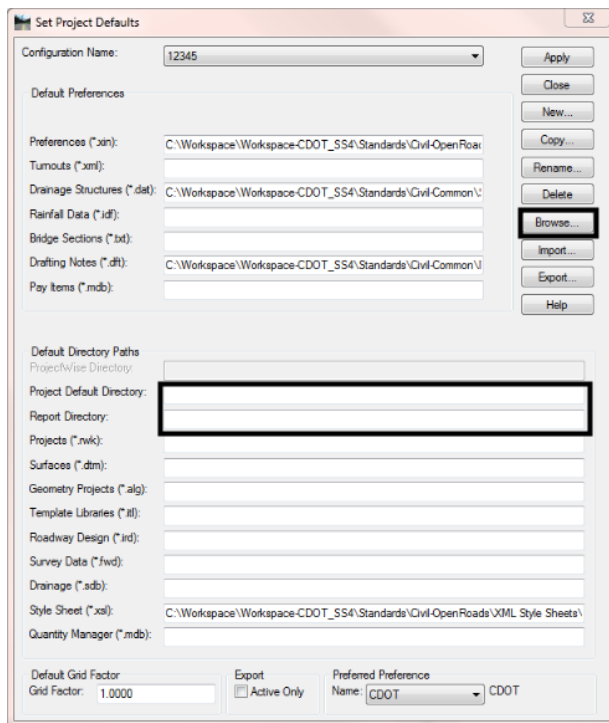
Set Project Defaults

Configuration Name: 12345

Apply
Close
New...
Copy...
Rename...
Delete
Browse...
Import...
Export...
Help

Default Preferences

Preferences (*.xin): C:\Workspace\Workspace-CDOT_SS4\Standards\Civil-OpenRoac
Turnouts (*.xml):
Drainage Structures (*.dat): C:\Workspace\Workspace-CDOT_SS4\Standards\Civil-Common\
Rainfall Data (*.idf):
Bridge Sections (*.txt):
Drafting Notes (*.dft): C:\Workspace\Workspace-CDOT_SS4\Standards\Civil-Common\
Pay Items (*.mdb):

Default Directory Paths
ProjectWise Directory:
Project Default Directory:
Report Directory:
Projects (*.rwk):
Surfaces (*.dtm):
Geometry Projects (*.alg):
Template Libraries (*.itl):
Roadway Design (*.ird):
Survey Data (*.fwd):
Drainage (*.sdb):
Style Sheet (*.xsl): C:\Workspace\Workspace-CDOT_SS4\Standards\Civil-OpenRoads\XML Style Sheets\
Quantity Manager (*.mdb):

Default Grid Factor
Grid Factor: 1.0000

Export
Active Only

Preferred Preference
Name: CDOT CDOT